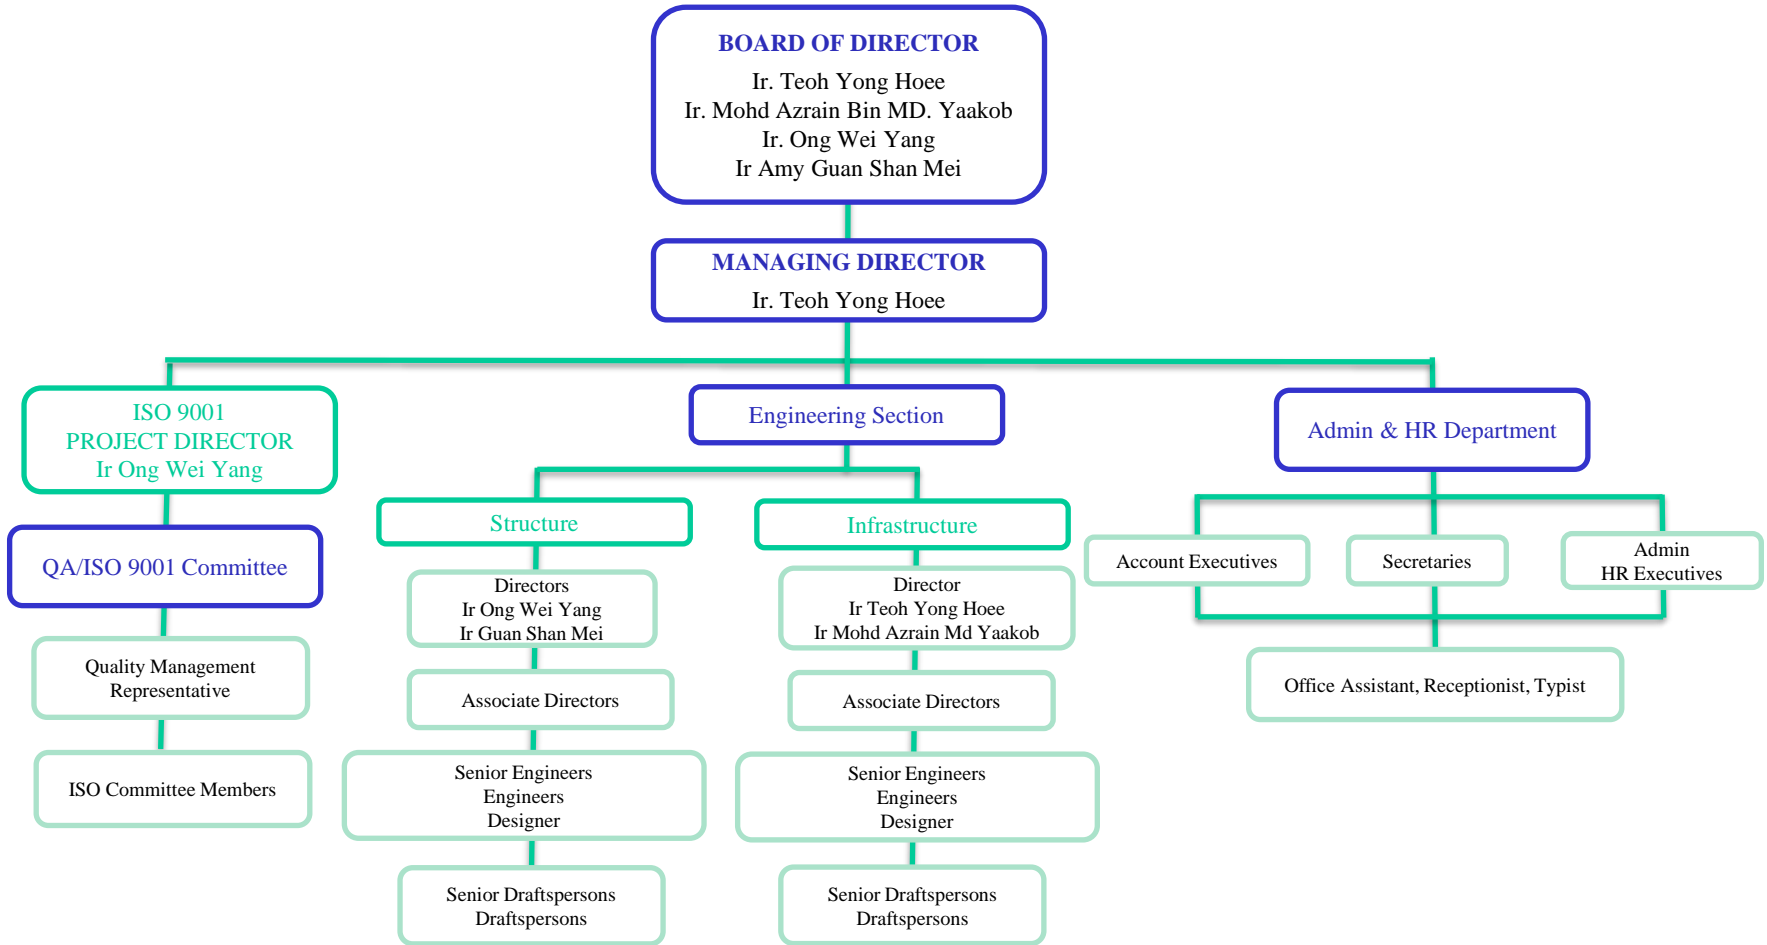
BOARD OF DIRECTOR
Ir. Teoh Yong Hoee
Ir. Mohd Azrain Bin MD. Yaakob
Ir. Ong Wei Yang
Ir Amy Guan Shan Mei

MANAGING DIRECTOR
Ir. Teoh Yong Hoee

ISO 9001
PROJECT DIRECTOR
Ir Ong Wei Yang

QA/ISO 9001 Committee

Quality Management Representative

ISO Committee Members

Engineering Section

Structure

Directors
Ir Ong Wei Yang
Ir Guan Shan Mei

Associate Directors

Senior Engineers
Engineers
Designer

Senior Draftspersons
Draftspersons

Infrastructure

Director
Ir Teoh Yong Hoee
Ir Mohd Azrain Md Yaakob

Associate Directors

Senior Engineers
Engineers
Designer

Senior Draftspersons
Draftspersons

Admin & HR Department

Account Executives

Secretaries

Admin
HR Executives

Office Assistant, Receptionist, Typist